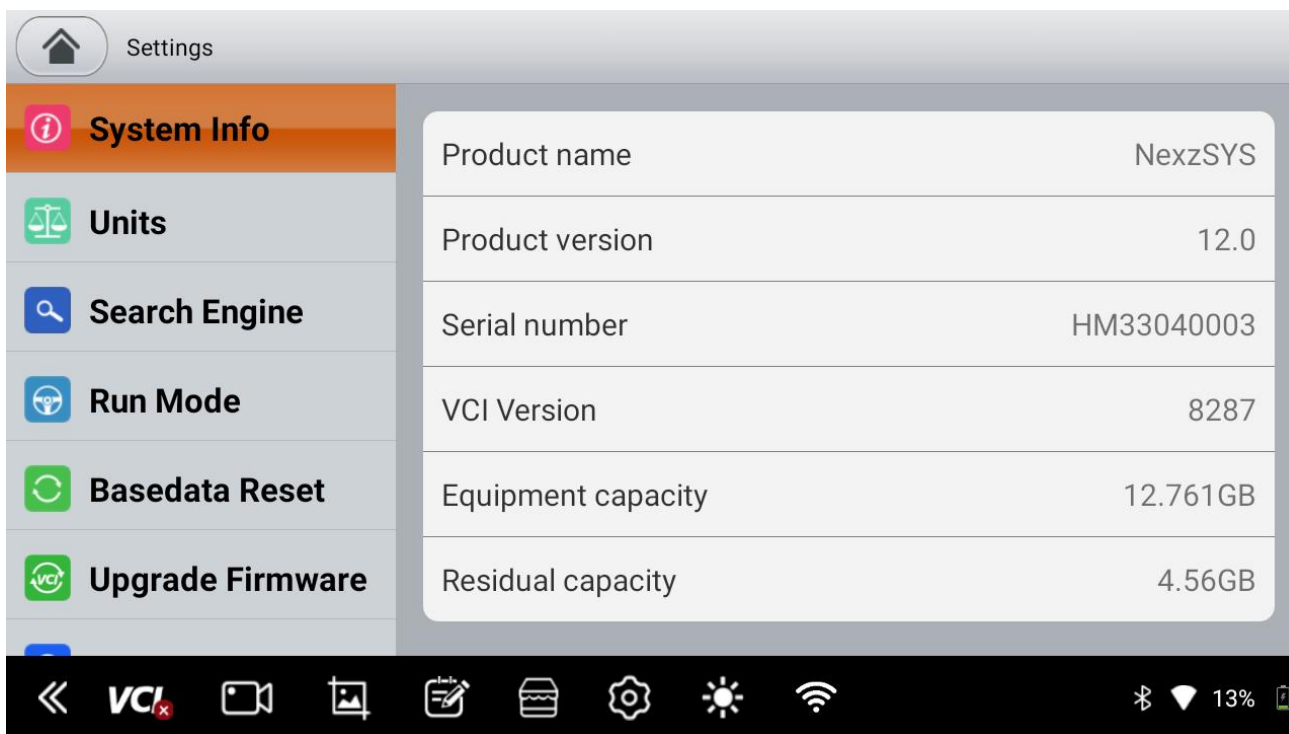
Settings

System Info
Units
Search Engine
Run Mode
Basedata Reset
Upgrade Firmware

| | |
|---|---|
| Product name | NexzSYS |
| Product version | 12.0 |
| Serial number | HM33040003 |
| VCI Version | 8287 |
| Equipment capacity | 12.761GB |
| Residual capacity | 4.56GB |

VCI

13%